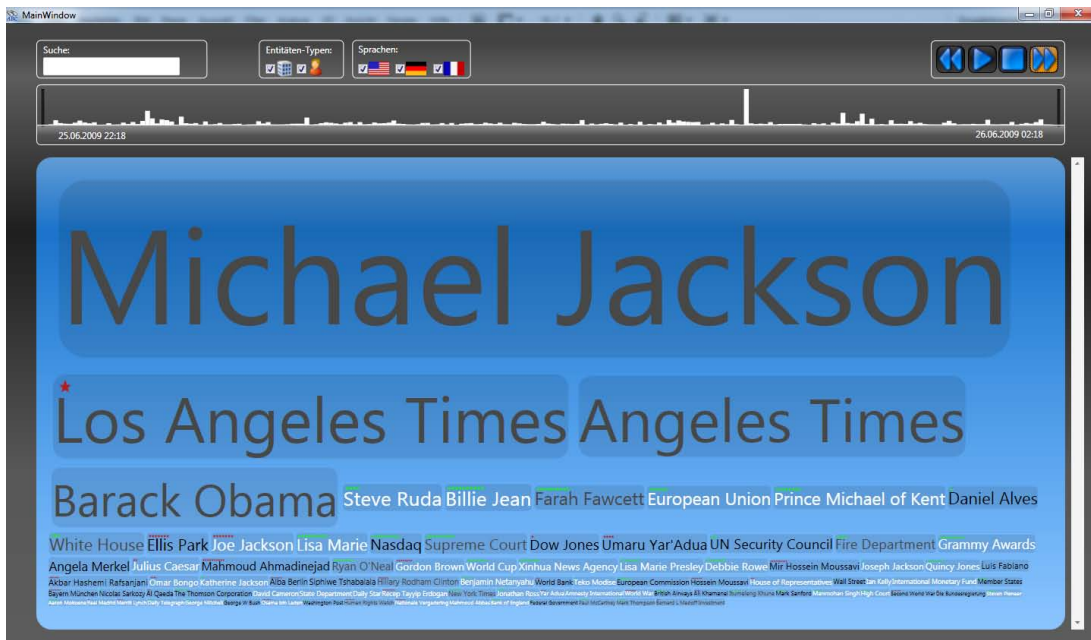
MainWindow

Suche:

Entitäten-Typen:

Sprachen:

25.06.2009 22:18

26.06.2009 02:18

Michael Jackson

Los Angeles Times Angeles Times

Barack Obama Steve Ruda Billie Jean Farah Fawcett European Union Prince Michael of Kent Daniel Alves

White House Ellis Park Joe Jackson Lisa Marie Nasdaq Supreme Court Dow Jones Umaru Yar'Adua UN Security Council Fire Department Grammy Awards

Angela Merkel Julius Caesar Mahmoud Ahmadinejad Ryan O'Neal Gordon Brown World Cup Xinhua News Agency Lisa Marie Presley Debbie Rowe Mir Hossein Moussavi Joseph Jackson Quincy Jones Luis Fabiano

Akbar Hashemi Rafsanjani Omar Bongo Katherine Jackson Alba Berlin Siphiwe Tshabalala Hillary Rodham Clinton Benjamin Netanyahu World Bank Teko Modise European Commission Hossein Moussavi House of Representatives Wall Street Ian Kelly International Monetary Fund Member States

Bayern München Nicolas Sarkozy Al Qaeda The Thomson Corporation David Cameron State Department Daily Star Recep Tayyip Erdogan New York Times Jonathan Ross Yar'Adua Amnesty International World War British Airways Ali Khamenei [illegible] Mark Sanford Manmohan Singh High Court Second World War Die Bundesregierung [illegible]

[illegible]